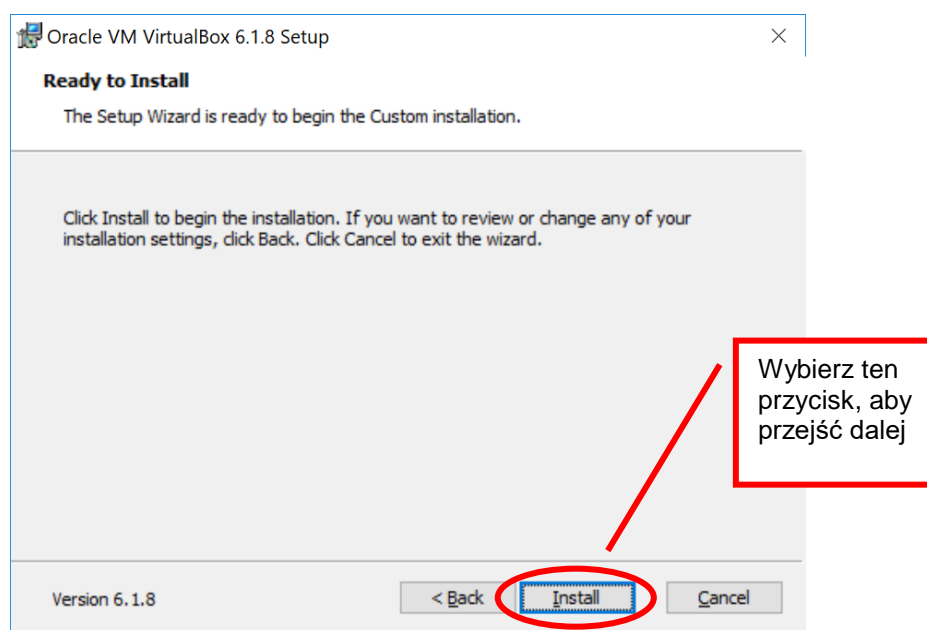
Oracle VM VirtualBox 6.1.8 Setup

Ready to Install

The Setup Wizard is ready to begin the Custom installation.

Click Install to begin the installation. If you want to review or change any of your installation settings, click Back. Click Cancel to exit the wizard.

Wybierz ten przycisk, aby przejść dalej

Version 6.1.8

< Back

Install

Cancel